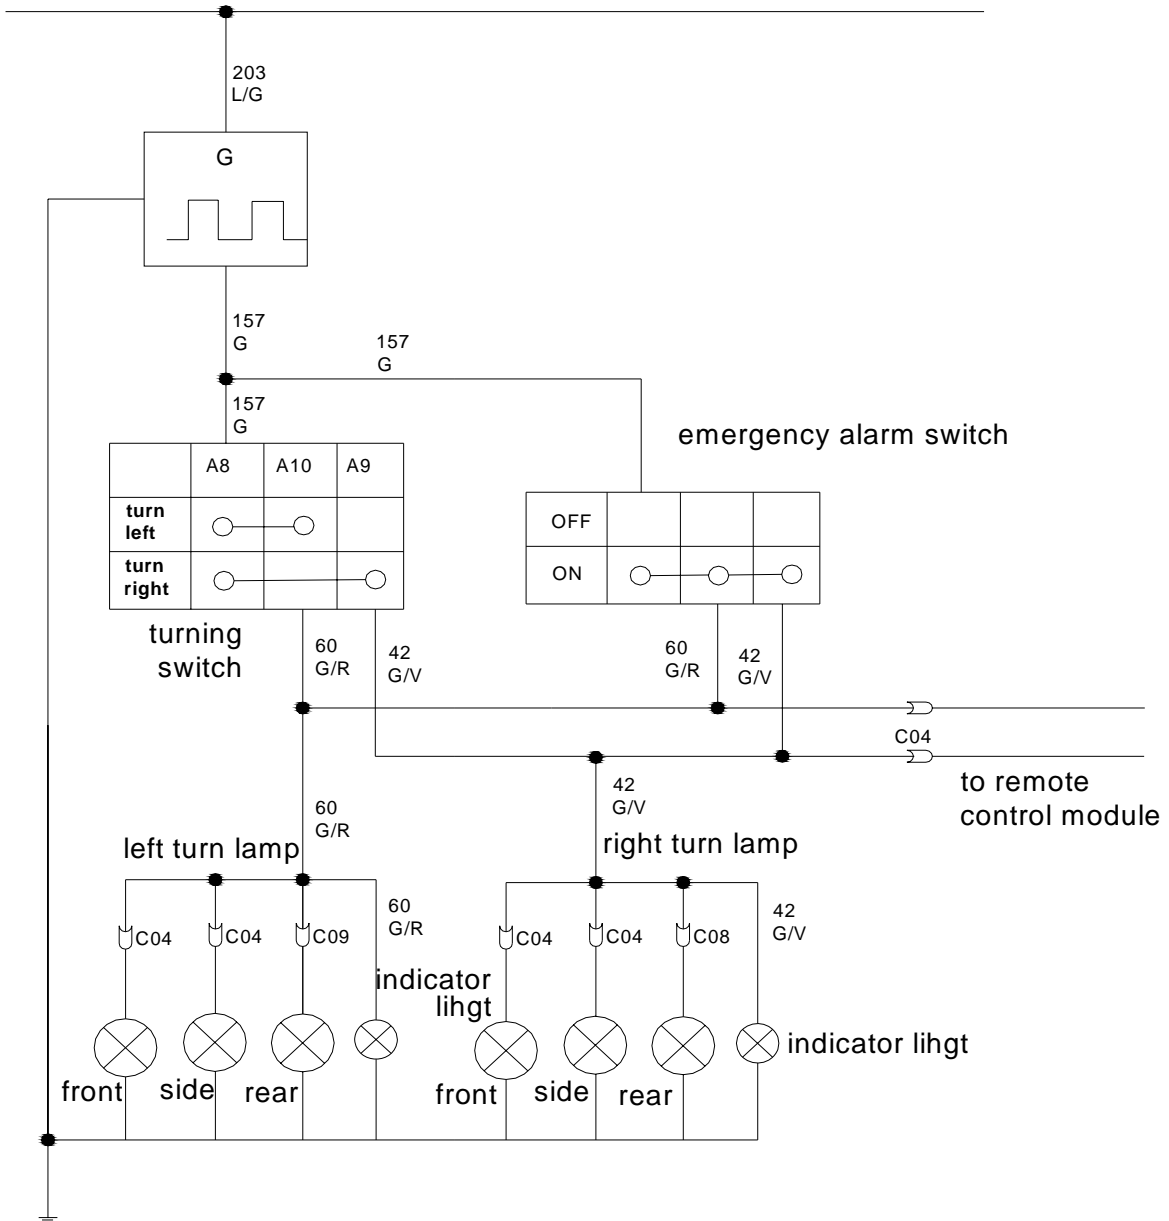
203
L/G

G

157
G

157
G

157
G

emergency alarm switch

| | A8 | A10 | A9 |
|---|---|---|---|
| turn left | | | |
| turn right | | | |

| OFF | | | |
|---|---|---|---|
| ON | | | |

turning switch

60
G/R

42
G/V

60
G/R

42
G/V

C04

to remote control module

60
G/R

42
G/V

left turn lamp

right turn lamp

60
G/R

42
G/V

C04 C04 C09

C04 C04 C08

indicator lihgt

indicator lihgt

front side rear

front side rear